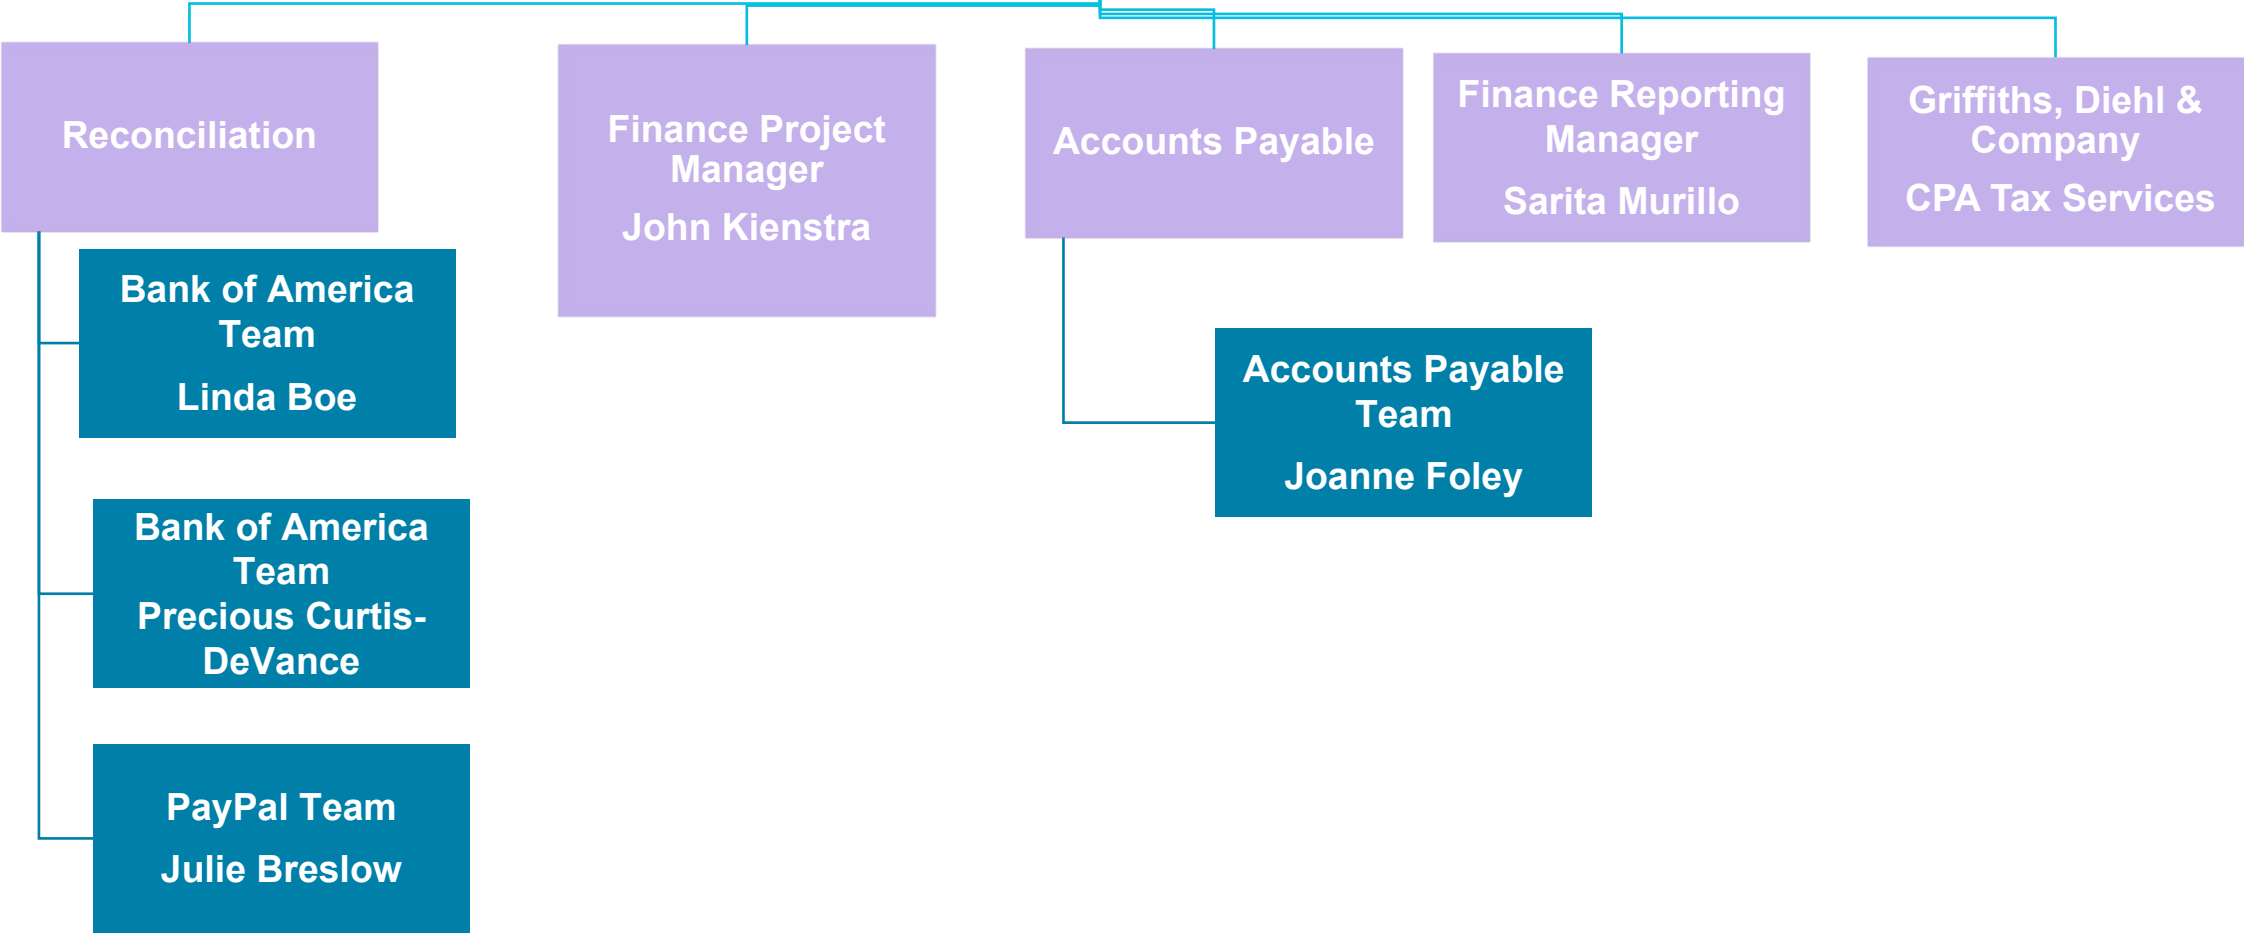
Reconciliation

Bank of America Team

Linda Boe

Bank of America Team

Precious Curtis-DeVance

PayPal Team

Julie Breslow

Finance Project Manager

John Kienstra

Accounts Payable

Accounts Payable Team

Joanne Foley

Finance Reporting Manager

Sarita Murillo

Griffiths, Diehl & Company

CPA Tax Services